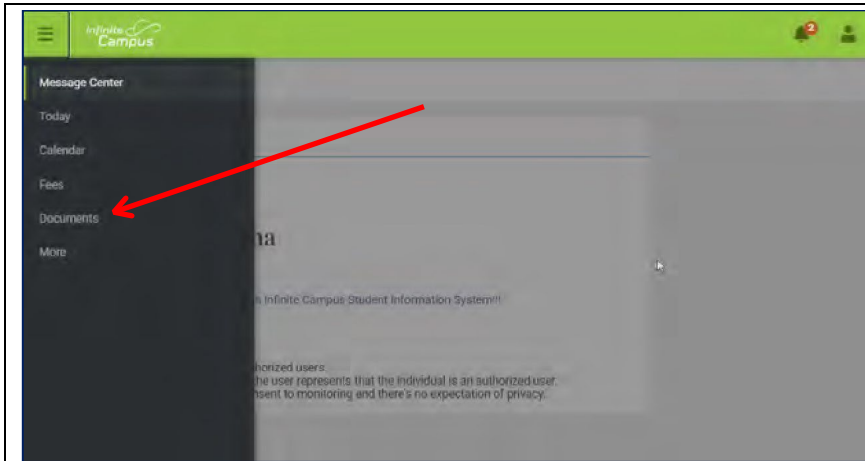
Infinite Campus

2

Message Center

Today

Calendar

Fees

Documents

More

na

Infinite Campus Student Information System!!!

thorized users.
the user represents that the individual is an authorized user.
nsent to monitoring and there's no expectation of privacy.